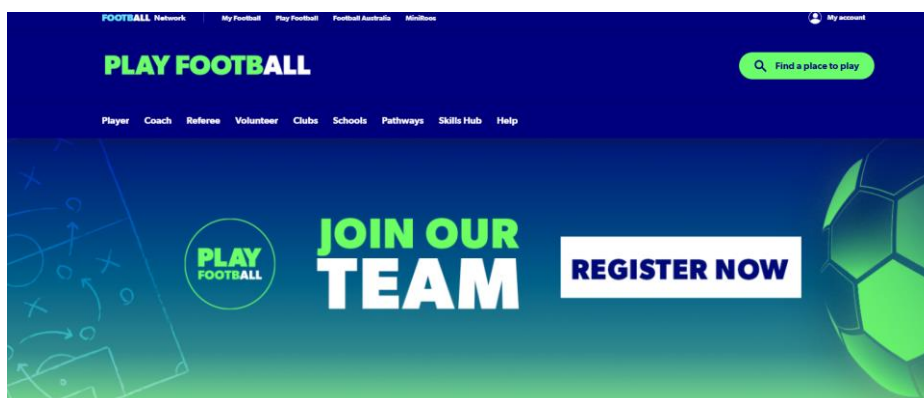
FOOTBALL Network | My Football | Play Football | Football Australia | MiniRoos | My account

PLAY FOOTBALL

Find a place to play

Player | Coach | Referee | Volunteer | Clubs | Schools | Pathways | Skills Hub | Help

PLAY FOOTBALL

JOIN OUR TEAM

REGISTER NOW